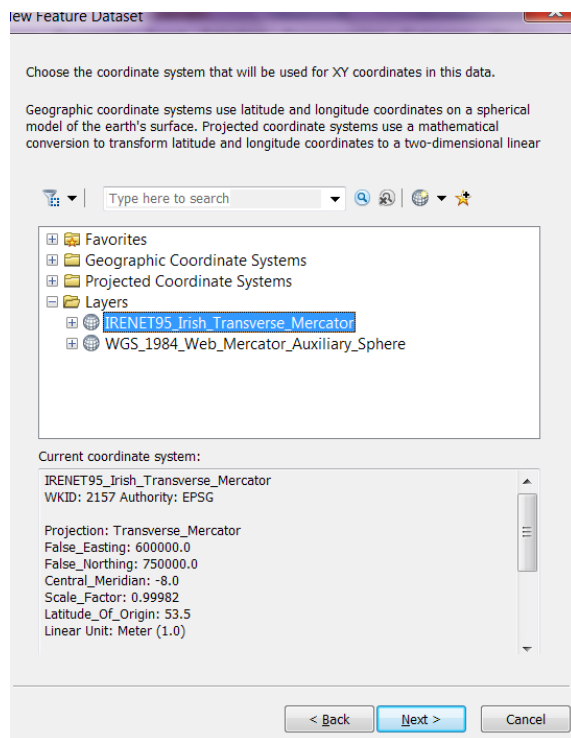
lew Feature Dataset

Choose the coordinate system that will be used for XY coordinates in this data.

Geographic coordinate systems use latitude and longitude coordinates on a spherical model of the earth's surface. Projected coordinate systems use a mathematical conversion to transform latitude and longitude coordinates to a two-dimensional linear

Type here to search

Favorites
Geographic Coordinate Systems
Projected Coordinate Systems
Layers
IRENET95_Irish_Transverse_Mercator
WGS_1984_Web_Mercator_Auxiliary_Sphere

Current coordinate system:

IRENET95_Irish_Transverse_Mercator
WKID: 2157 Authority: EPSG

Projection: Transverse_Mercator
False_Easting: 600000.0
False_Northing: 750000.0
Central_Meridian: -8.0
Scale_Factor: 0.99982
Latitude_Of_Origin: 53.5
Linear Unit: Meter (1.0)

< Back
Next >
Cancel